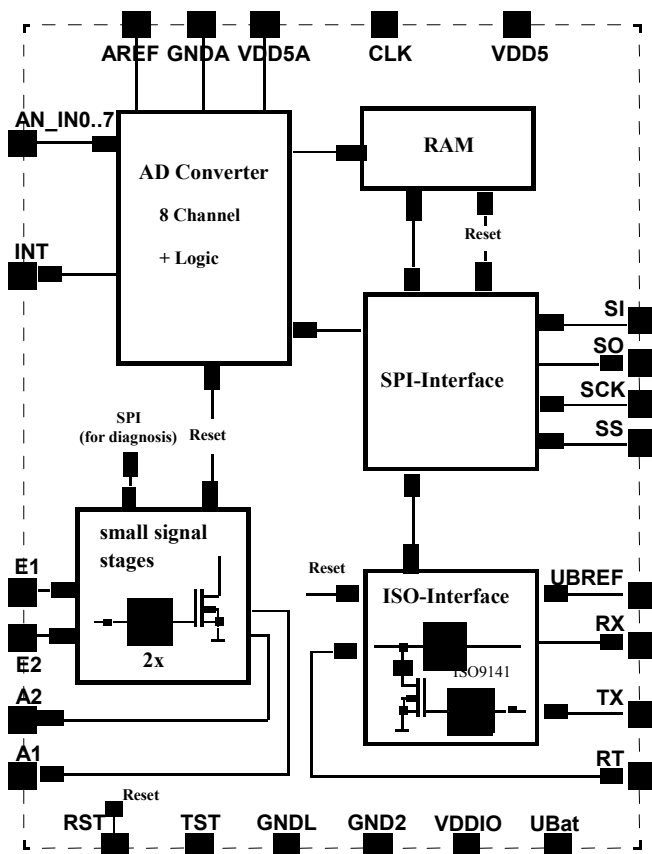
AREF GNDA VDD5A CLK VDD5

AN_IN0..7

AD Converter
8 Channel
+ Logic

RAM

INT

Reset

SPI-Interface

SI
SO
SCK
SS

SPI
(for diagnosis)

Reset

small signal stages

2x

E1
E2
A2
A1

Reset

ISO-Interface

ISO9141

UBREF
RX
TX
RT

Reset
RST TST GNDL GND2 VDDIO UBat